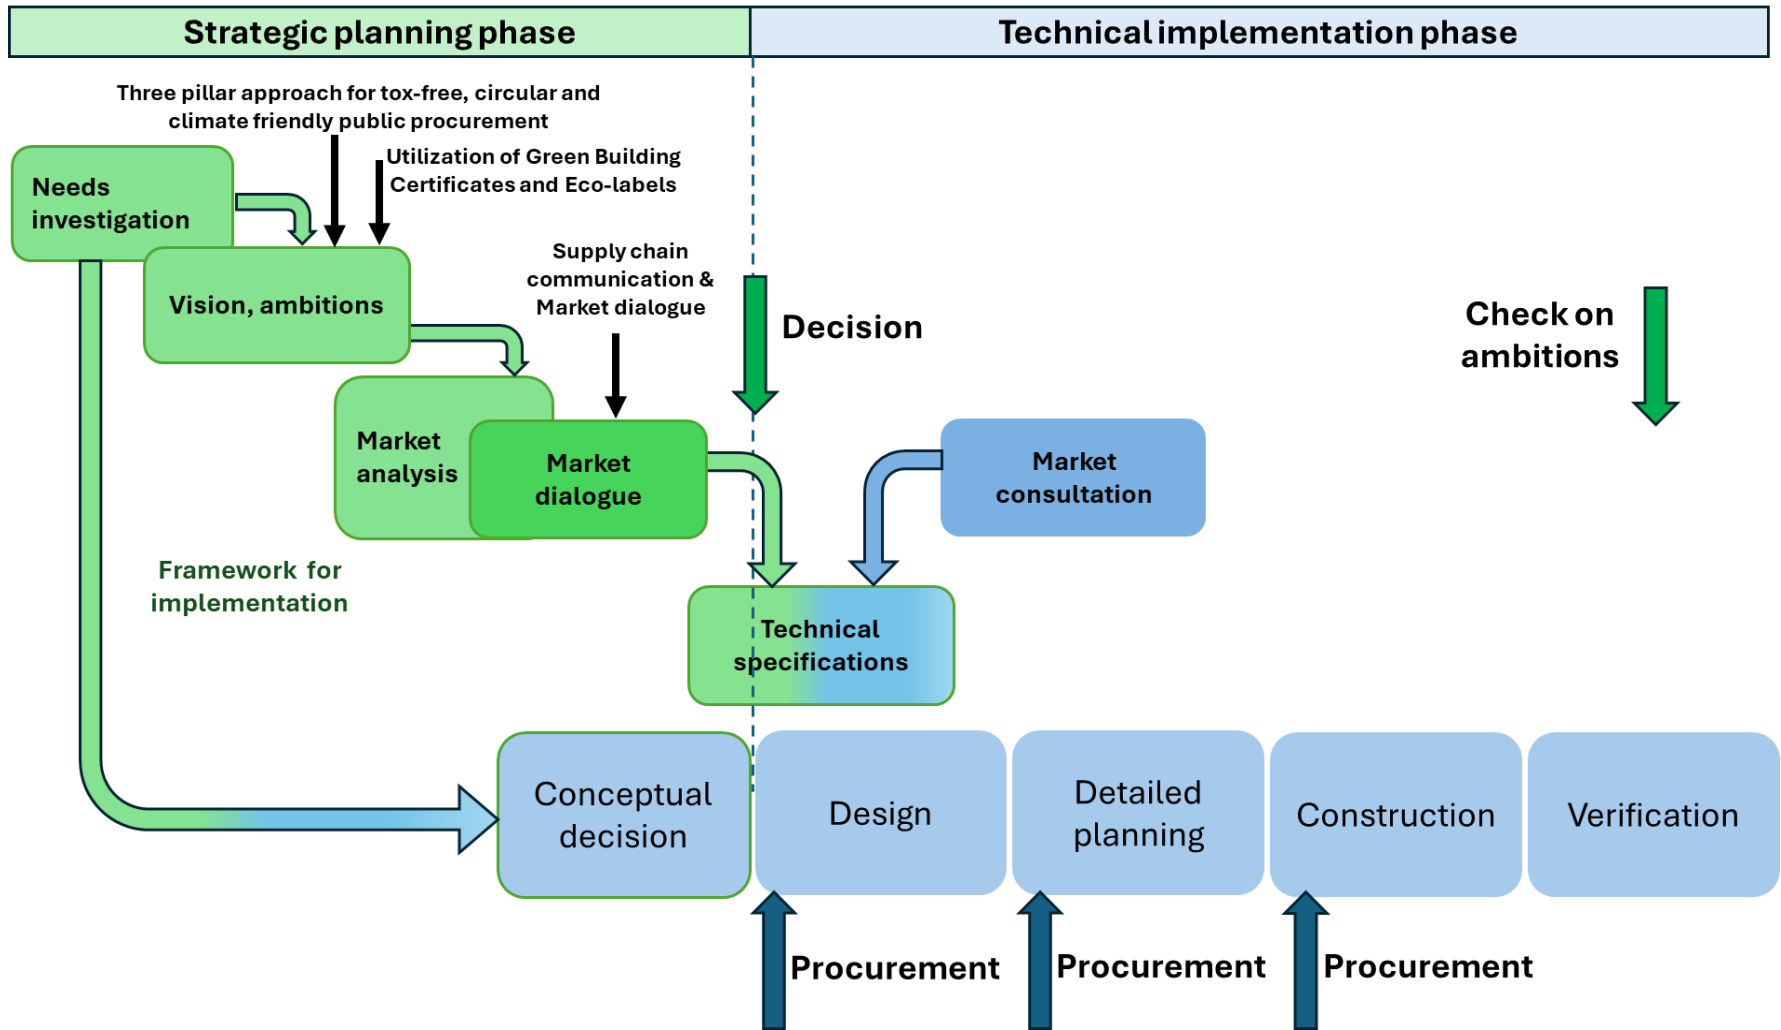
Strategic planning phase

Technical implementation phase

Three pillar approach for tox-free, circular and climate friendly public procurement

Utilization of Green Building Certificates and Eco-labels

Needs investigation

Vision, ambitions

Supply chain communication & Market dialogue

Decision

Check on ambitions

Market analysis

Market dialogue

Market consultation

Framework for implementation

Technical specifications

Conceptual decision

Design

Detailed planning

Construction

Verification

Procurement

Procurement

Procurement